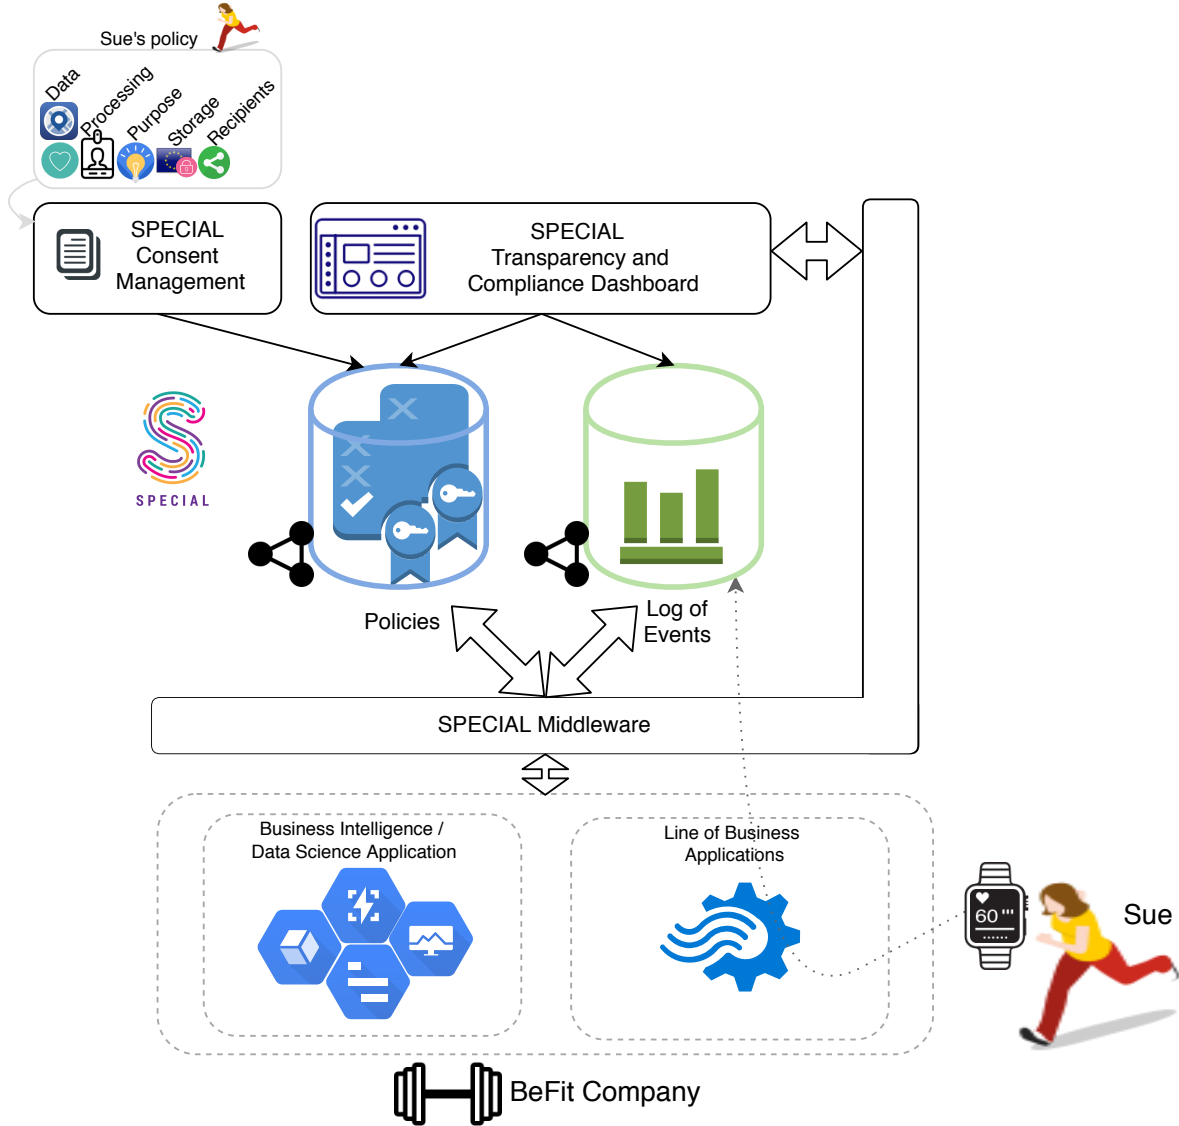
Sue's policy

Data

Processing

Purpose

Storage

Recipients

SPECIAL Consent Management

SPECIAL Transparency and Compliance Dashboard

SPECIAL

Policies

Log of Events

SPECIAL Middleware

Business Intelligence / Data Science Application

Line of Business Applications

60

Sue

BeFit Company